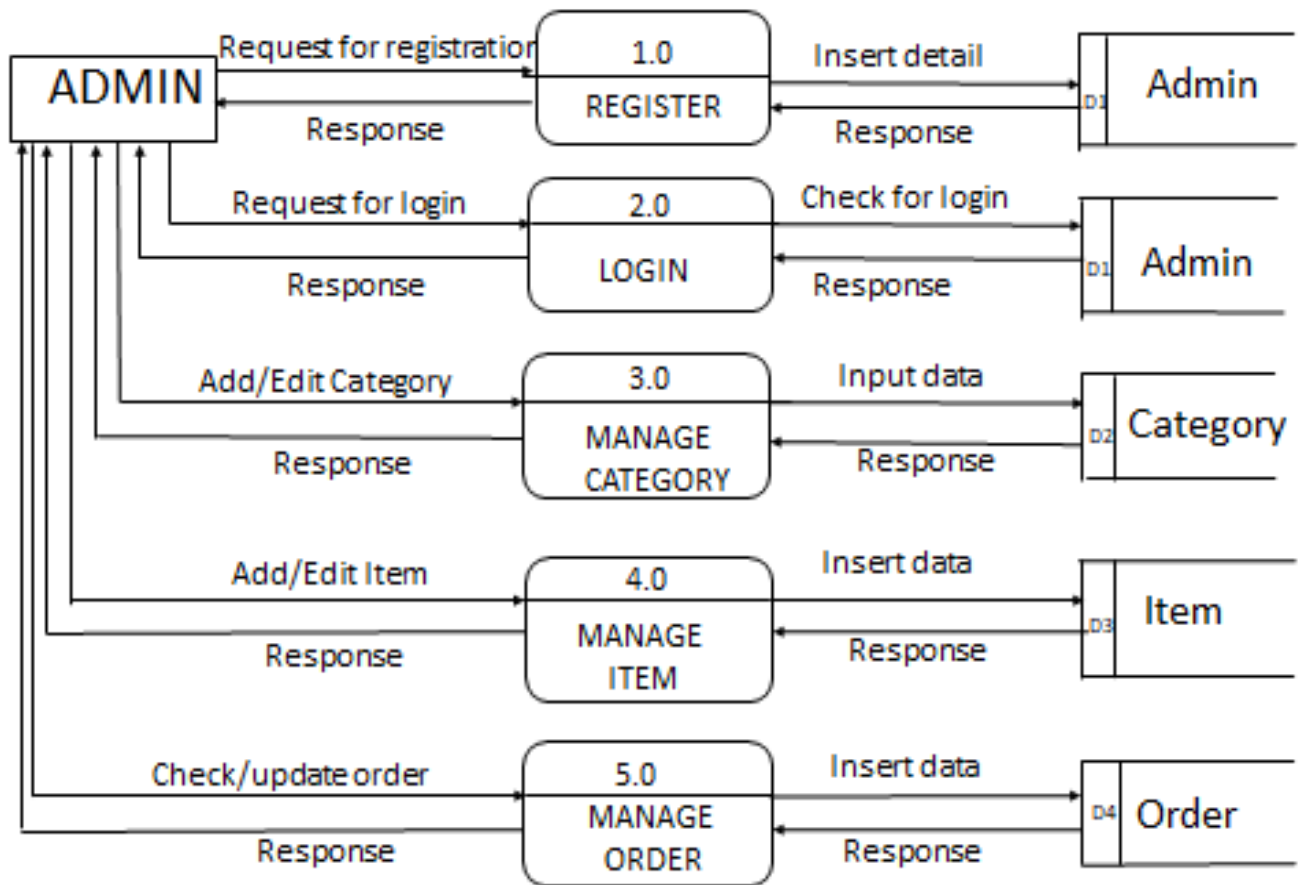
ADMIN

Request for registration
Response
1.0
REGISTER
Insert detail
Response
D1 Admin

Request for login
Response
2.0
LOGIN
Check for login
Response
D1 Admin

Add/Edit Category
Response
3.0
MANAGE CATEGORY
Input data
Response
D2 Category

Add/Edit Item
Response
4.0
MANAGE ITEM
Insert data
Response
D3 Item

Check/update order
Response
5.0
MANAGE ORDER
Insert data
Response
D4 Order